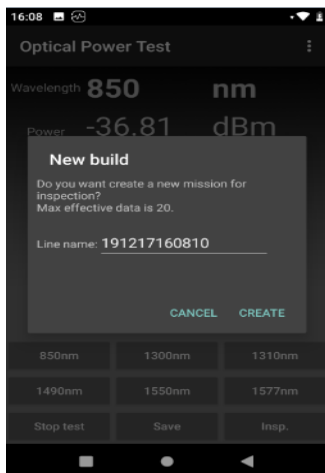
16:08

Optical Power Test

Wavelength 850 nm

Power -36.81 dBm

New build

Do you want create a new mission for inspection?
Max effective data is 20.

Line name: 191217160810

CANCEL CREATE

850nm 1300nm 1310nm

1490nm 1550nm 1577nm

Stop test Save Insp.